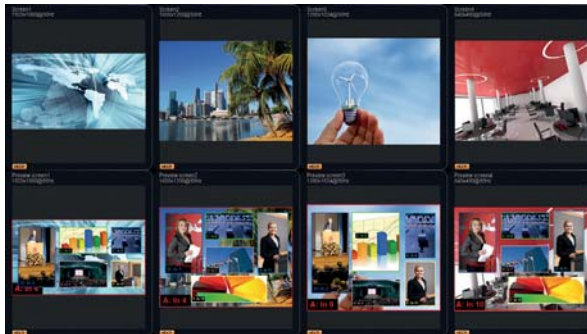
Screen1
1920x1080@60Hz

Screen2
1920x1080@60Hz

Screen3
1920x1080@60Hz

Screen4
1920x1080@60Hz

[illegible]

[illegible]

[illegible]

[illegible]

Preview screen1
1920x1080@60Hz

Preview screen2
1920x1080@60Hz

Preview screen3
1920x1080@60Hz

Preview screen4
1920x1080@60Hz

A: In 4

A: In 4

A: In 9

A: In 10